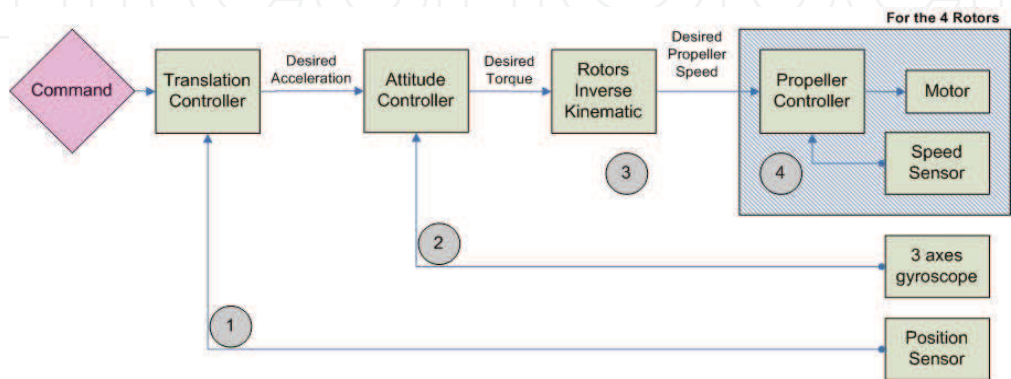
For the 4 Rotors

Command

Translation Controller

Desired Acceleration

Attitude Controller

Desired Torque

Rotors Inverse Kinematic

Desired Propeller Speed

Propeller Controller

Motor

Speed Sensor

3

4

2

3 axes gyroscope

1

Position Sensor